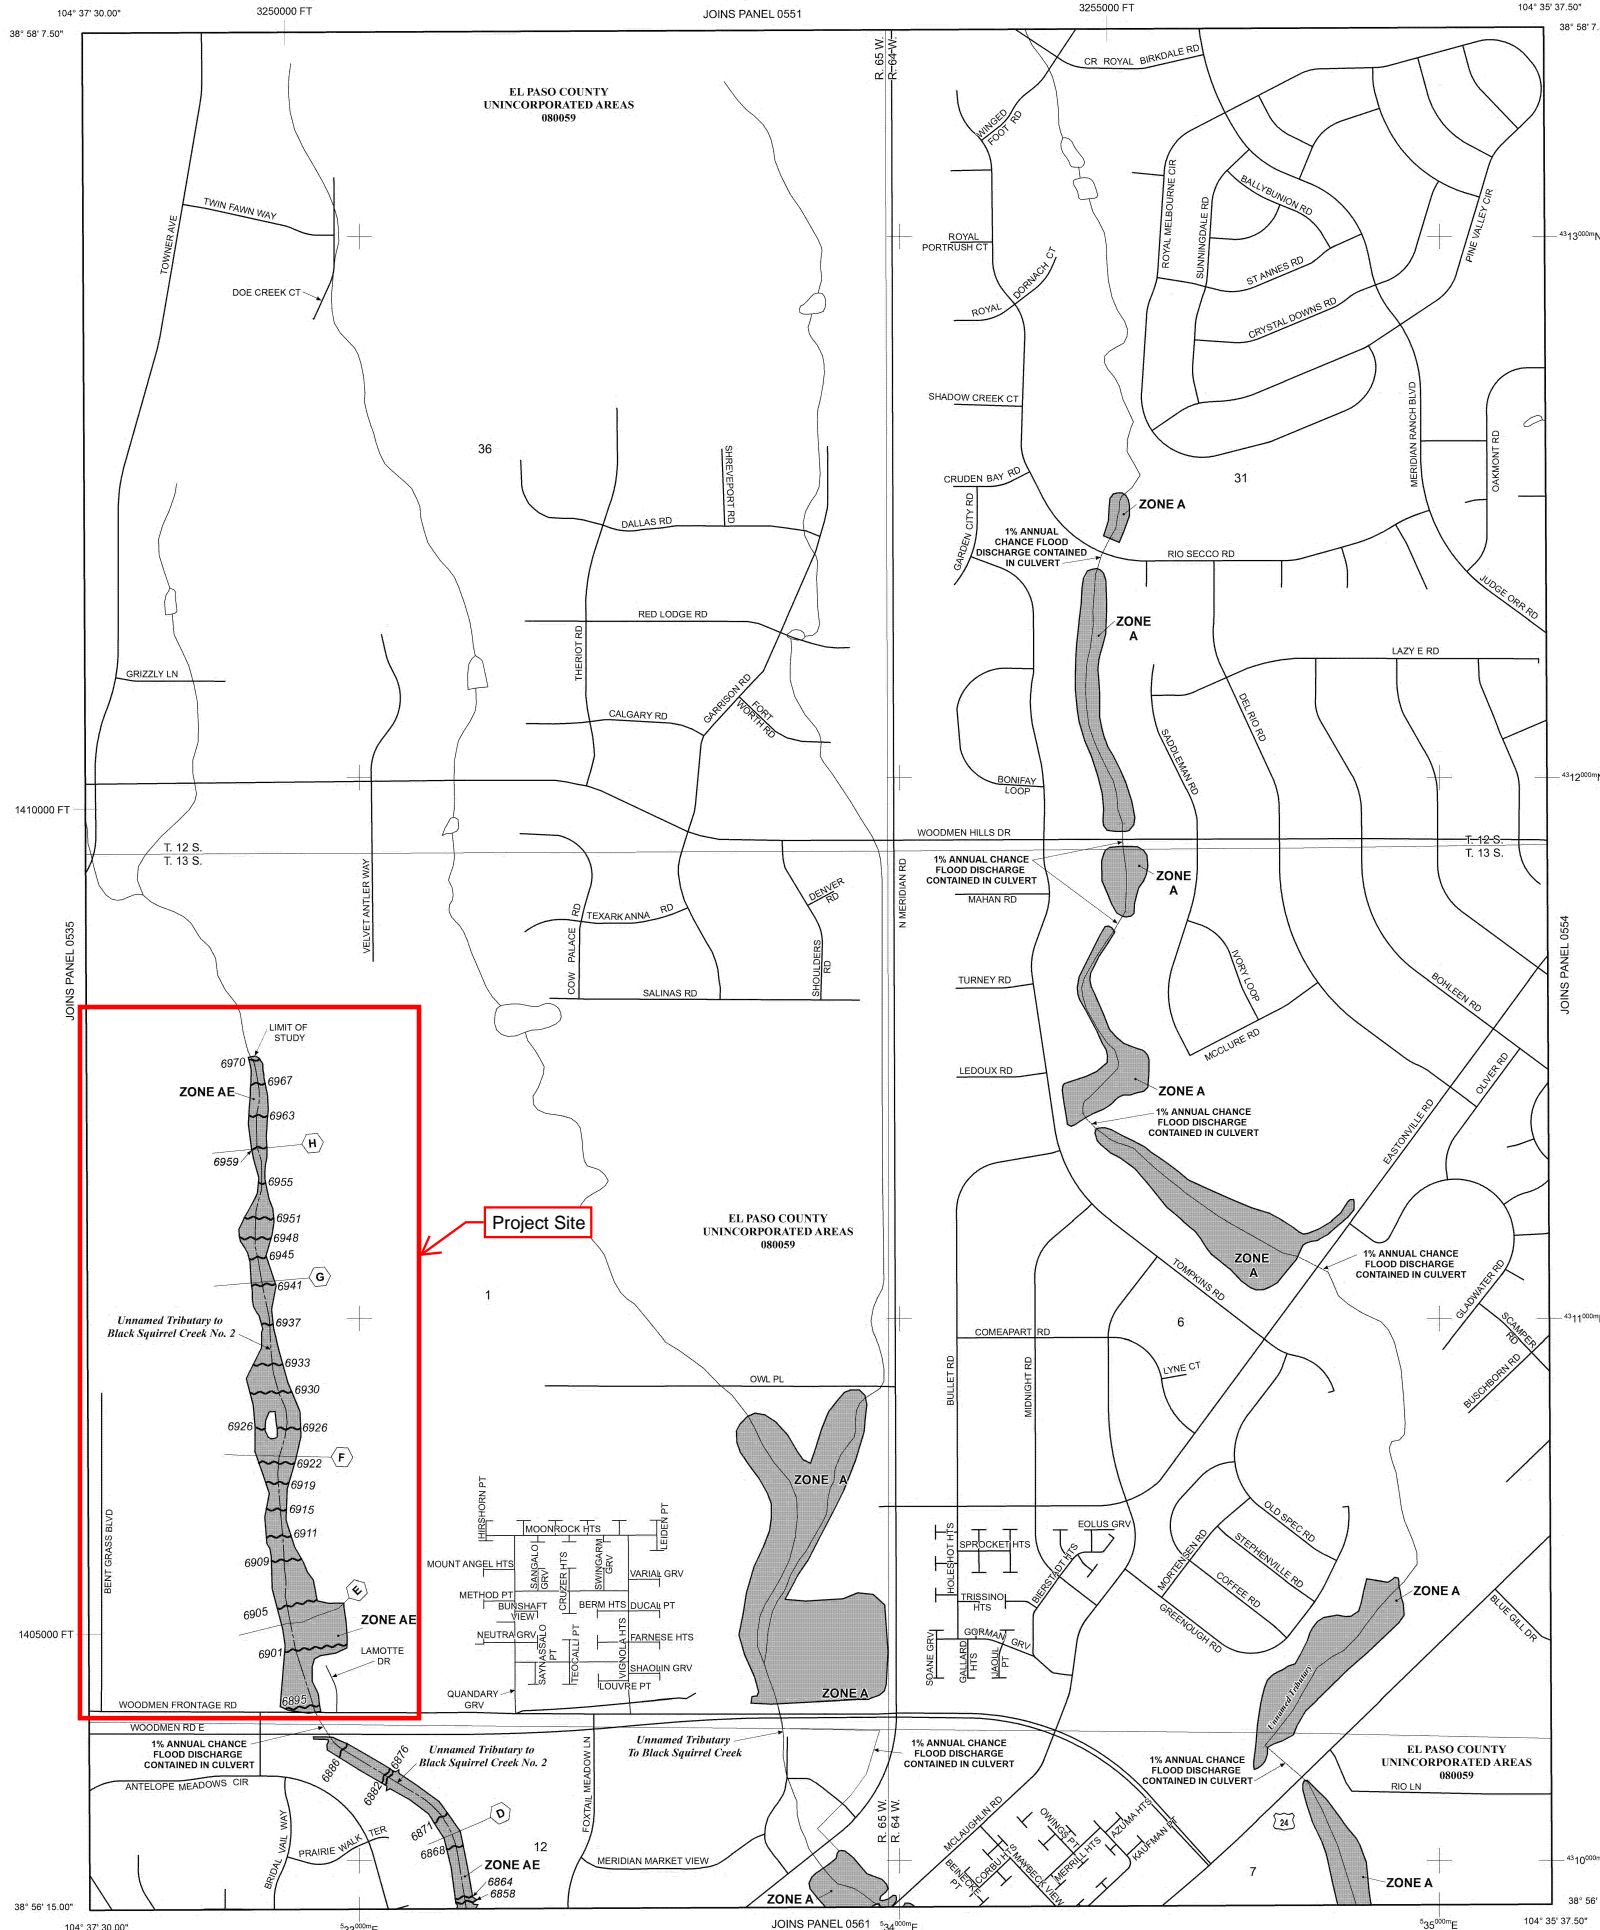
104° 37' 30.00"
3250000 FT
JOINS PANEL 0551
3255000 FT
104° 35' 37.50"
38° 58' 7.50"
38° 58' 7.

EL PASO COUNTY
UNINCORPORATED AREAS
080059

R. 65 W.
R. 64 W.

CR ROYAL BIRKDALE RD
WINGED FOOT RD
TWIN FAWN WAY
TOWNER AVE
DOE CREEK CT
ROYAL PORTRUSH CT
ROYAL DORNACH CT
ROYAL MELBOURNE CIR
SUNNINGDALE RD
BALLYBUNION RD
PINE VALLEY CIR
ST ANNES RD
CRYSTAL DOWNS RD
$^{43}13^{000m}$N
SHADOW CREEK CT
MERIDIAN RANCH BLVD
OAKMONT RD
36
SHREVEPORT RD
CRUDEN BAY RD
31
ZONE A
DALLAS RD
GARDEN CITY RD
1% ANNUAL CHANCE FLOOD DISCHARGE CONTAINED IN CULVERT
RIO SECCO RD
JUDGE ORR RD
RED LODGE RD
ZONE A
GRIZZLY LN
THERIOT RD
LAZY E RD
GARRISON RD
FORT WORTH RD
CALGARY RD
DEL RIO RD
SADDLEMAN RD
BONIFAY LOOP
$^{43}12^{000m}$N
1410000 FT
WOODMEN HILLS DR
T. 12 S.
T. 13 S.
1% ANNUAL CHANCE FLOOD DISCHARGE CONTAINED IN CULVERT
ZONE A
T. 12 S.
T. 13 S.
DENVER RD
N MERIDIAN RD
MAHAN RD
TEXARKANNA RD
RD
VELVET ANTLER WAY
COW PALACE RD
SHOULDERS RD
IVORY LOOP
TURNEY RD
SALINAS RD
BOHLEEN RD
JOINS PANEL 0554
JOINS PANEL 0535
LIMIT OF STUDY
MCCLURE RD
6970
6967
LEDOUX RD
OLIVER RD
ZONE AE
ZONE A
6963
1% ANNUAL CHANCE FLOOD DISCHARGE CONTAINED IN CULVERT
H
EASTONVILLE RD
6959
6955
6951
Project Site
6948
EL PASO COUNTY
UNINCORPORATED AREAS
080059
6945
ZONE A
1% ANNUAL CHANCE FLOOD DISCHARGE CONTAINED IN CULVERT
G
6941
TOMPKINS RD
GLADWATER RD
Unnamed Tributary to Black Squirrel Creek No. 2
6937
1
6
SCAMPER RD
$^{43}11^{000m}$N
COMEAPART RD
6933
LYNE CT
BUSCHBORN RD
6930
OWL PL
BULLET RD
MIDNIGHT RD
6926
6926
F
6922
ZONE A
6919
6915
HIRSHORN PT
LEIDEN PT
6911
BENT GRASS BLVD
MOONROCK HTS
EOLUS GRV
OLD SPEC RD
HOLESHOT HTS
SPROCKET HTS
MOUNT ANGEL HTS
SANGALO GRV
CRUZER HTS
SWINGARM GRV
VARIAL GRV
STEPHENVILLE RD
6909
BIERSTADT HTS
MORTENSEN RD
E
METHOD PT
BUNSHAFT VIEW
BERM HTS
DUCAL PT
COFFEE RD
ZONE A
TRISSINO HTS
6905
ZONE AE
BLUE GILL DR
1405000 FT
NEUTRA GRV
SAYNASSALO PT
TECCALLI PT
VIGNOLA HTS
FARNESE HTS
GORMAN GRV
GREENOUGH RD
6901
LAMOTTE DR
SHAOLIN GRV
SOANE GRV
GALLARD HTS
VAQUI PT
Unnamed Tributary
QUANDARY GRV
LOUVRE PT
ZONE A
6895
WOODMEN FRONTAGE RD
WOODMEN RD E
1% ANNUAL CHANCE FLOOD DISCHARGE CONTAINED IN CULVERT
Unnamed Tributary to Black Squirrel Creek No. 2
Unnamed Tributary To Black Squirrel Creek
1% ANNUAL CHANCE FLOOD DISCHARGE CONTAINED IN CULVERT
EL PASO COUNTY
UNINCORPORATED AREAS
080059
6886
6882
6876
1% ANNUAL CHANCE FLOOD DISCHARGE CONTAINED IN CULVERT
ANTELOPE MEADOWS CIR
FOXTAIL MEADOW LN
RIO LN
D
BRIDAL VAIL WAY
PRAIRIE WALK TER
6871
12
MCLAUGHLIN RD
OWINGS PT
AZUMA HTS
24
6868
R. 65 W.
R. 64 W.
MERIDIAN MARKET VIEW
BEINECKE PT
CORBU HTS
MAYBECK VIEW
MERRILL HTS
KAUFMAN PT
ZONE AE
7
$^{43}10^{000m}$N
6864
6858
ZONE A
ZONE A
38° 56' 15.00"
38° 56'
104° 37' 30.00"
$5_{33}^{000m}$E
JOINS PANEL 0561
$5_{34}^{000m}$E
$5_{35}^{000m}$E
104° 35' 37.50"